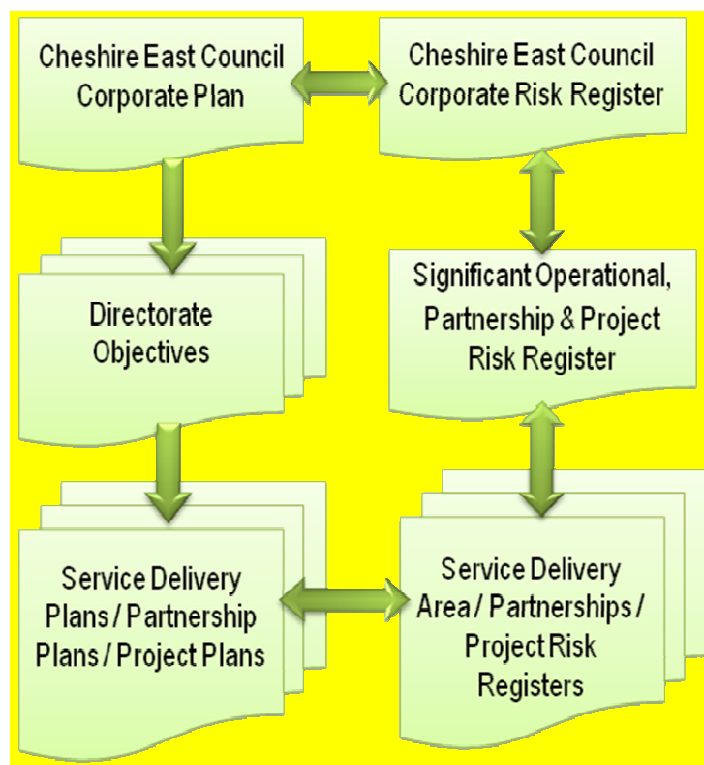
Cheshire East Council Corporate Plan

Cheshire East Council Corporate Risk Register

Directorate Objectives

Significant Operational, Partnership & Project Risk Register

Service Delivery Plans / Partnership Plans / Project Plans

Service Delivery Area / Partnerships / Project Risk Registers